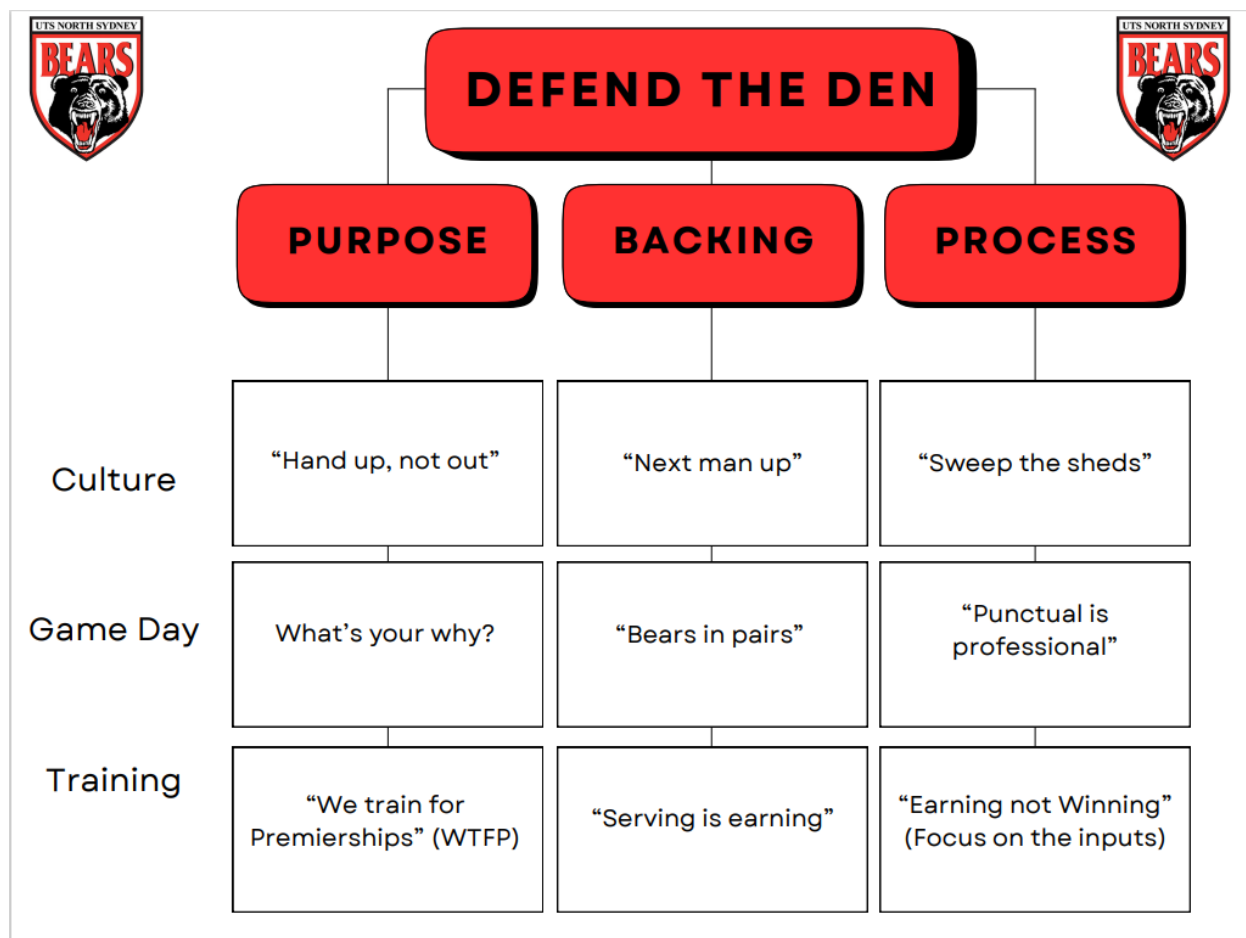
UTS NORTH SYDNEY
BEARS

UTS NORTH SYDNEY
BEARS

DEFEND THE DEN

|  | PURPOSE | BACKING | PROCESS |
|---|---|---|---|
| Culture | “Hand up, not out” | “Next man up” | “Sweep the sheds” |
| Game Day | What’s your why? | “Bears in pairs” | “Punctual is professional” |
| Training | “We train for Premierships” (WTFP) | “Serving is earning” | “Earning not Winning” (Focus on the inputs) |